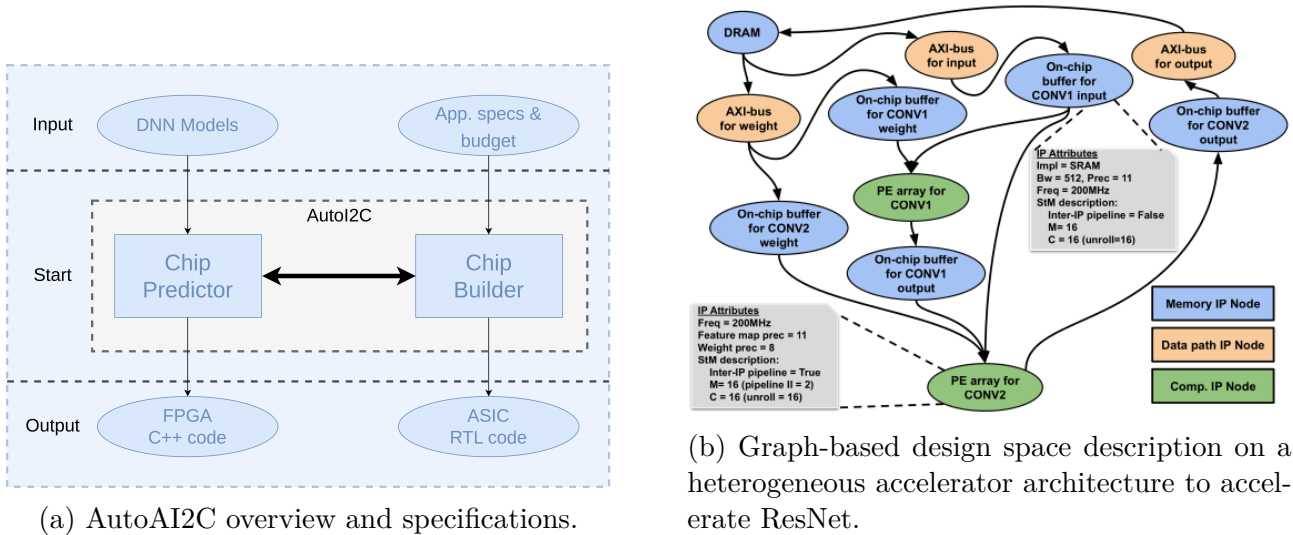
Input

DNN Models

App. specs & budget

AutoI2C

Start

Chip Predictor

Chip Builder

Output

FPGA C++ code

ASIC RTL code

(a) AutoAI2C overview and specifications.

DRAM

AXI-bus for input

On-chip buffer for CONV1 input

AXI-bus for output

AXI-bus for weight

On-chip buffer for CONV1 weight

On-chip buffer for CONV2 output

PE array for CONV1

IP Attributes
Impl = SRAM
Bw = 512, Prec = 11
Freq = 200MHz
StM description:
Inter-IP pipeline = False
M= 16
C = 16 (unroll=16)

On-chip buffer for CONV2 weight

On-chip buffer for CONV1 output

IP Attributes
Freq = 200MHz
Feature map prec = 11
Weight prec = 8
StM description:
Inter-IP pipeline = True
M= 16 (pipeline II = 2)
C = 16 (unroll = 16)

PE array for CONV2

Memory IP Node

Data path IP Node

Comp. IP Node

(b) Graph-based design space description on a heterogeneous accelerator architecture to accelerate ResNet.